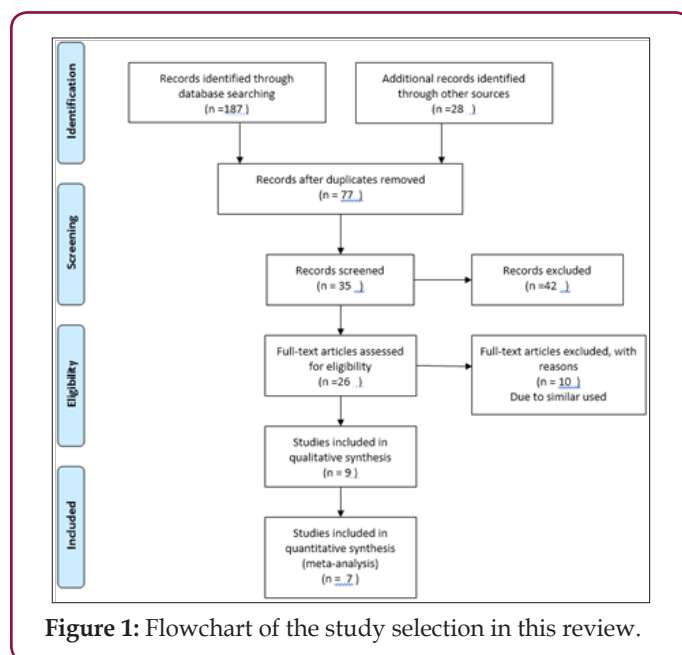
Identification

Records identified through database searching (n =187 )

Additional records identified through other sources (n =28 )

Records after duplicates removed (n = 77 )

Screening

Records screened (n = 35 )

Records excluded (n =42 )

Eligibility

Full-text articles assessed for eligibility (n =26 )

Full-text articles excluded, with reasons (n = 10 ) Due to similar used

Studies included in qualitative synthesis (n = 9 )

Included

Studies included in quantitative synthesis (meta-analysis) (n = 7 )

**Figure 1:** Flowchart of the study selection in this review.